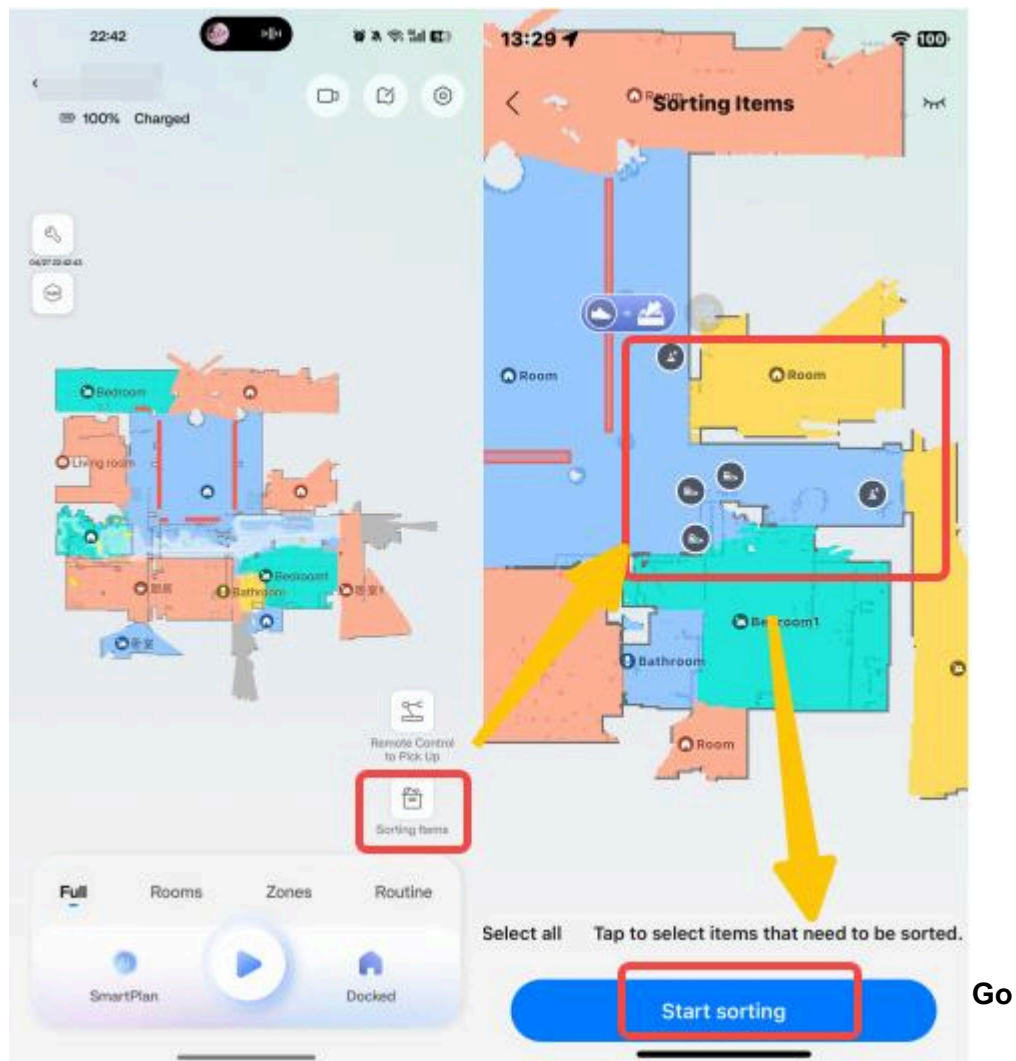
22:42

100% Charged

04/07 22:42:43

Bedroom

Living room

Bedroom1

Bathroom

Remote Control to Pick Up

Sorting Items

Full Rooms Zones Routine

SmartPlan

Docked

13:29

100

Room

Sorting Items

Room

Room

Bedroom1

Bathroom

Room

Select all Tap to select items that need to be sorted.

Start sorting

Go